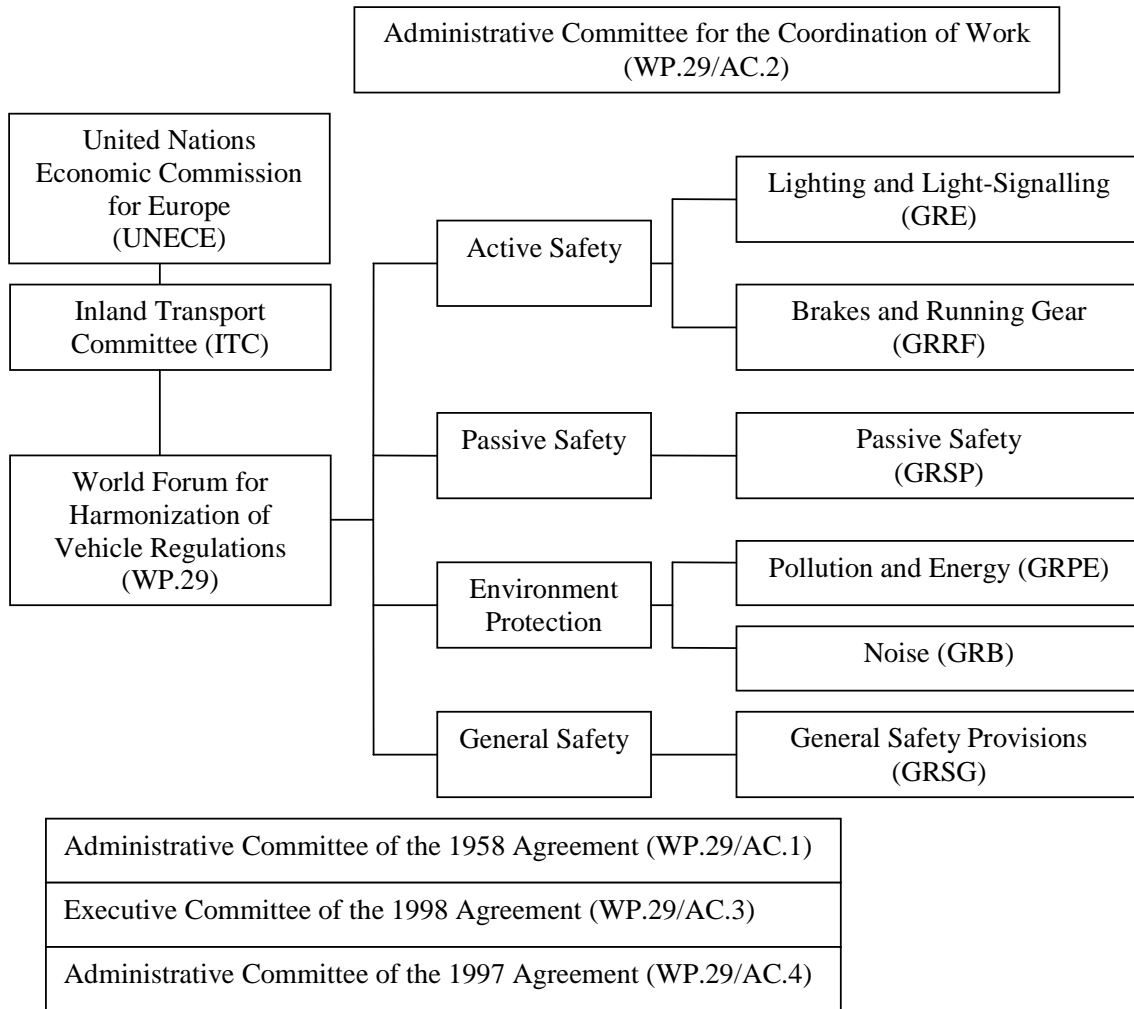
Administrative Committee for the Coordination of Work (WP.29/AC.2)

United Nations Economic Commission for Europe (UNECE)

Inland Transport Committee (ITC)

World Forum for Harmonization of Vehicle Regulations (WP.29)

Active Safety

Lighting and Light-Signalling (GRE)

Brakes and Running Gear (GRRF)

Passive Safety

Passive Safety (GRSP)

Environment Protection

Pollution and Energy (GRPE)

Noise (GRB)

General Safety

General Safety Provisions (GRSG)

Administrative Committee of the 1958 Agreement (WP.29/AC.1)

Executive Committee of the 1998 Agreement (WP.29/AC.3)

Administrative Committee of the 1997 Agreement (WP.29/AC.4)